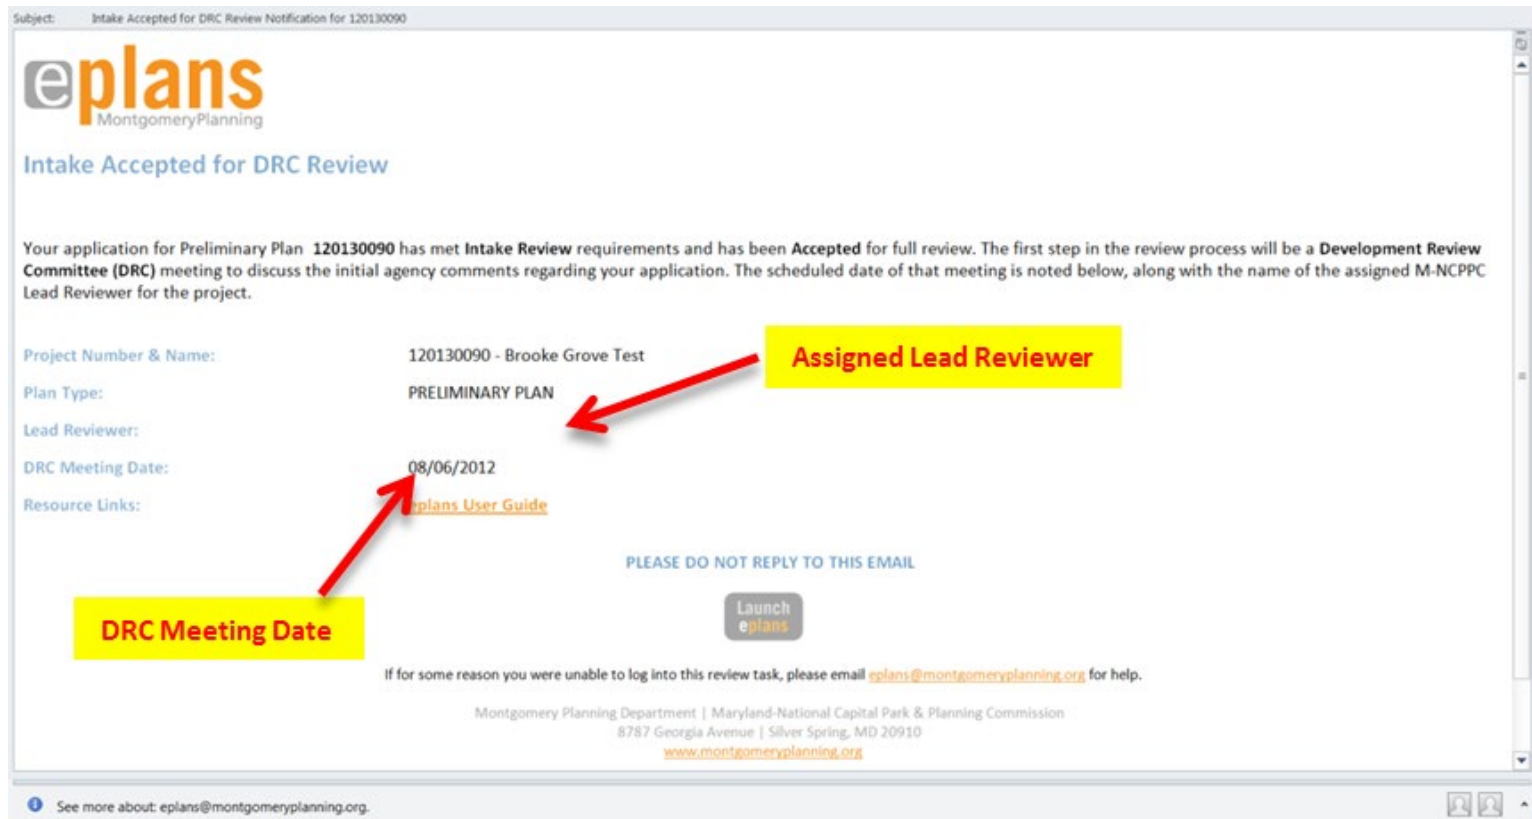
Subject: Intake Accepted for DRC Review Notification for 120130090

eplans
MontgomeryPlanning

Intake Accepted for DRC Review

Your application for Preliminary Plan **120130090** has met **Intake Review** requirements and has been **Accepted** for full review. The first step in the review process will be a **Development Review Committee (DRC)** meeting to discuss the initial agency comments regarding your application. The scheduled date of that meeting is noted below, along with the name of the assigned M-NCPPC Lead Reviewer for the project.

Project Number & Name: 120130090 - Brooke Grove Test

Assigned Lead Reviewer

Plan Type: PRELIMINARY PLAN

Lead Reviewer:

DRC Meeting Date: 08/06/2012

Resource Links: eplans User Guide

PLEASE DO NOT REPLY TO THIS EMAIL

DRC Meeting Date

Launch eplans

If for some reason you were unable to log into this review task, please email eplans@montgomeryplanning.org for help.

Montgomery Planning Department | Maryland-National Capital Park & Planning Commission
8787 Georgia Avenue | Silver Spring, MD 20910
www.montgomeryplanning.org

See more about: eplans@montgomeryplanning.org.